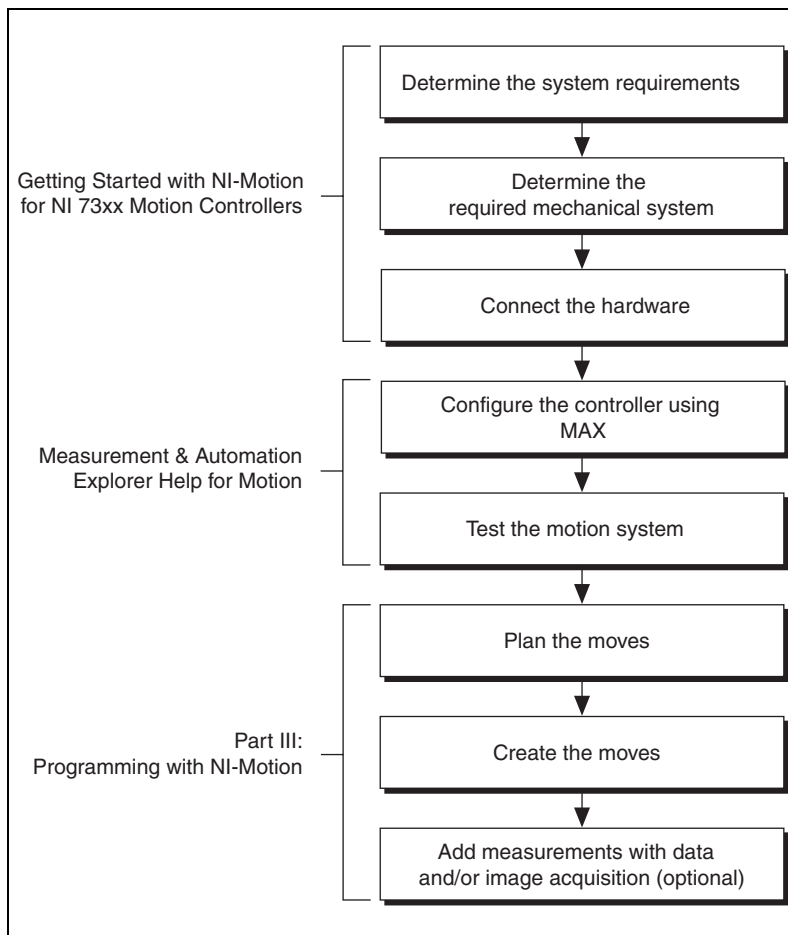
Getting Started with NI-Motion for NI 73xx Motion Controllers

Determine the system requirements

Determine the required mechanical system

Connect the hardware

Measurement & Automation Explorer Help for Motion

Configure the controller using MAX

Test the motion system

Part III: Programming with NI-Motion

Plan the moves

Create the moves

Add measurements with data and/or image acquisition (optional)